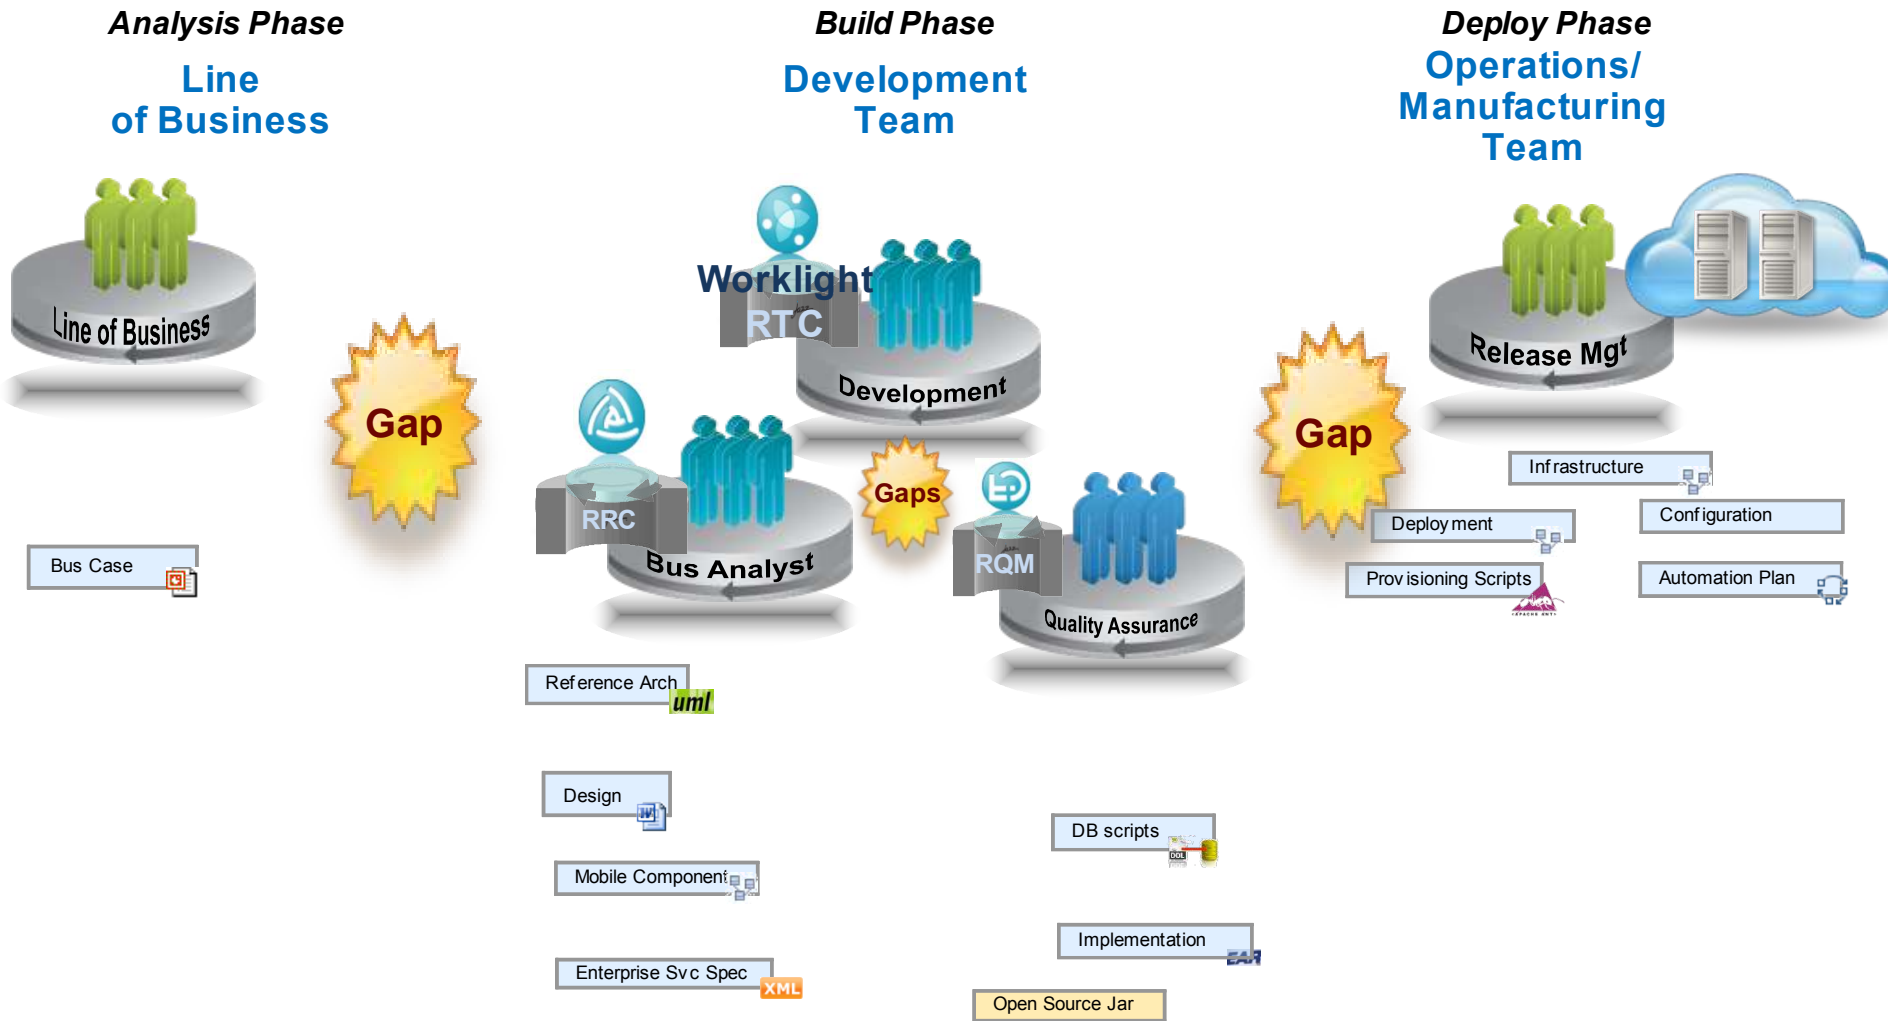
Analysis Phase

Line of Business

Build Phase

Development Team

Deploy Phase

Operations/ Manufacturing Team

Line of Business

Gap

Worklight

RTC

Development

RRC

Bus Analyst

Gaps

RQM

Quality Assurance

Gap

Release Mgt

Infrastructure

Deployment

Configuration

Provisioning Scripts

Automation Plan

Bus Case

Reference Arch

uml

Design

Mobile Component

Enterprise Svc Spec

XML

DB scripts

Implementation

EAR

Open Source Jar